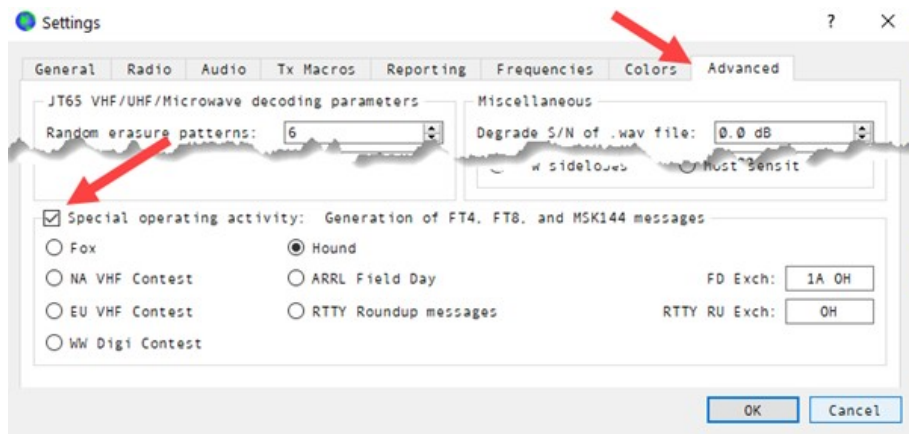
Settings

?

General Radio Audio Tx Macros Reporting Frequencies Colors Advanced

JT65 VHF/UHF/Microwave decoding parameters

Random erasure patterns: 6

Miscellaneous

Degrade S/N of .wav file: 0.0 dB

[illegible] w sidelobes Most sensit

Special operating activity: Generation of FT4, FT8, and MSK144 messages

Fox

Hound

NA VHF Contest

ARRL Field Day

FD Exch: 1A OH

EU VHF Contest

RTTY Roundup messages

RTTY RU Exch: OH

WW Digi Contest

OK Cancel